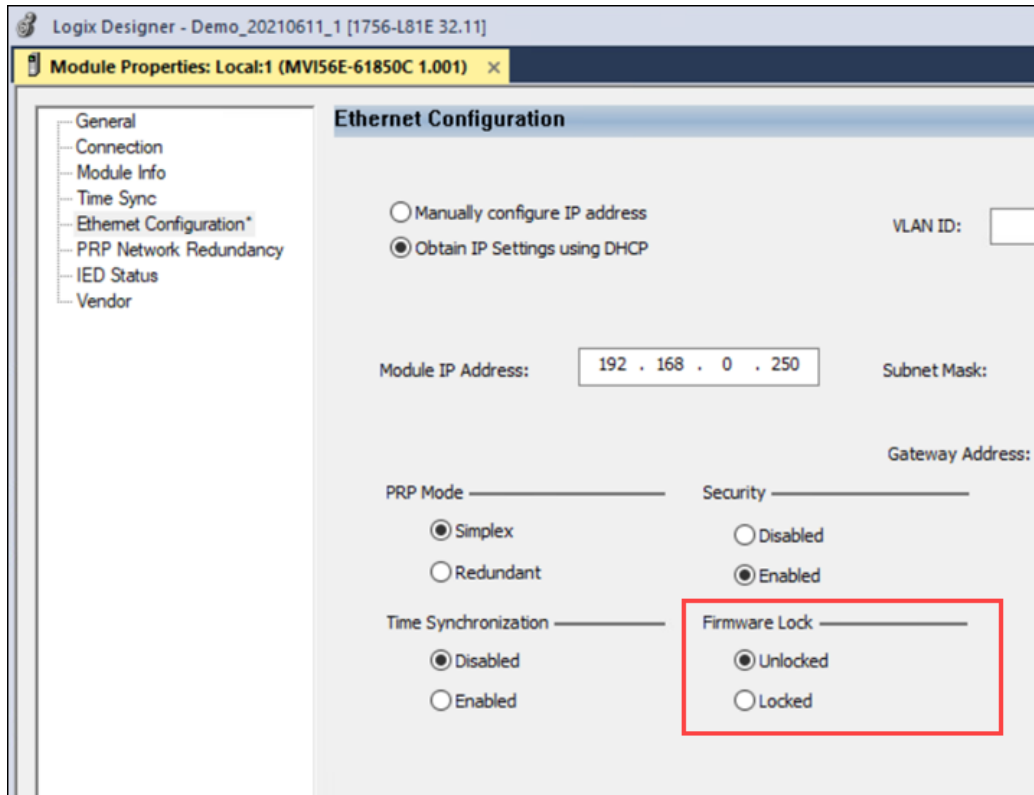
Logix Designer - Demo_20210611_1 [1756-L81E 32.11]

Module Properties: Local:1 (MVI56E-61850C 1.001) ×

General
Connection
Module Info
Time Sync
Ethernet Configuration*
PRP Network Redundancy
IED Status
Vendor

Ethernet Configuration

Manually configure IP address
Obtain IP Settings using DHCP

VLAN ID:

Module IP Address: 192 . 168 . 0 . 250

Subnet Mask:

Gateway Address:

PRP Mode
Simplex
Redundant

Security
Disabled
Enabled

Time Synchronization
Disabled
Enabled

Firmware Lock
Unlocked
Locked